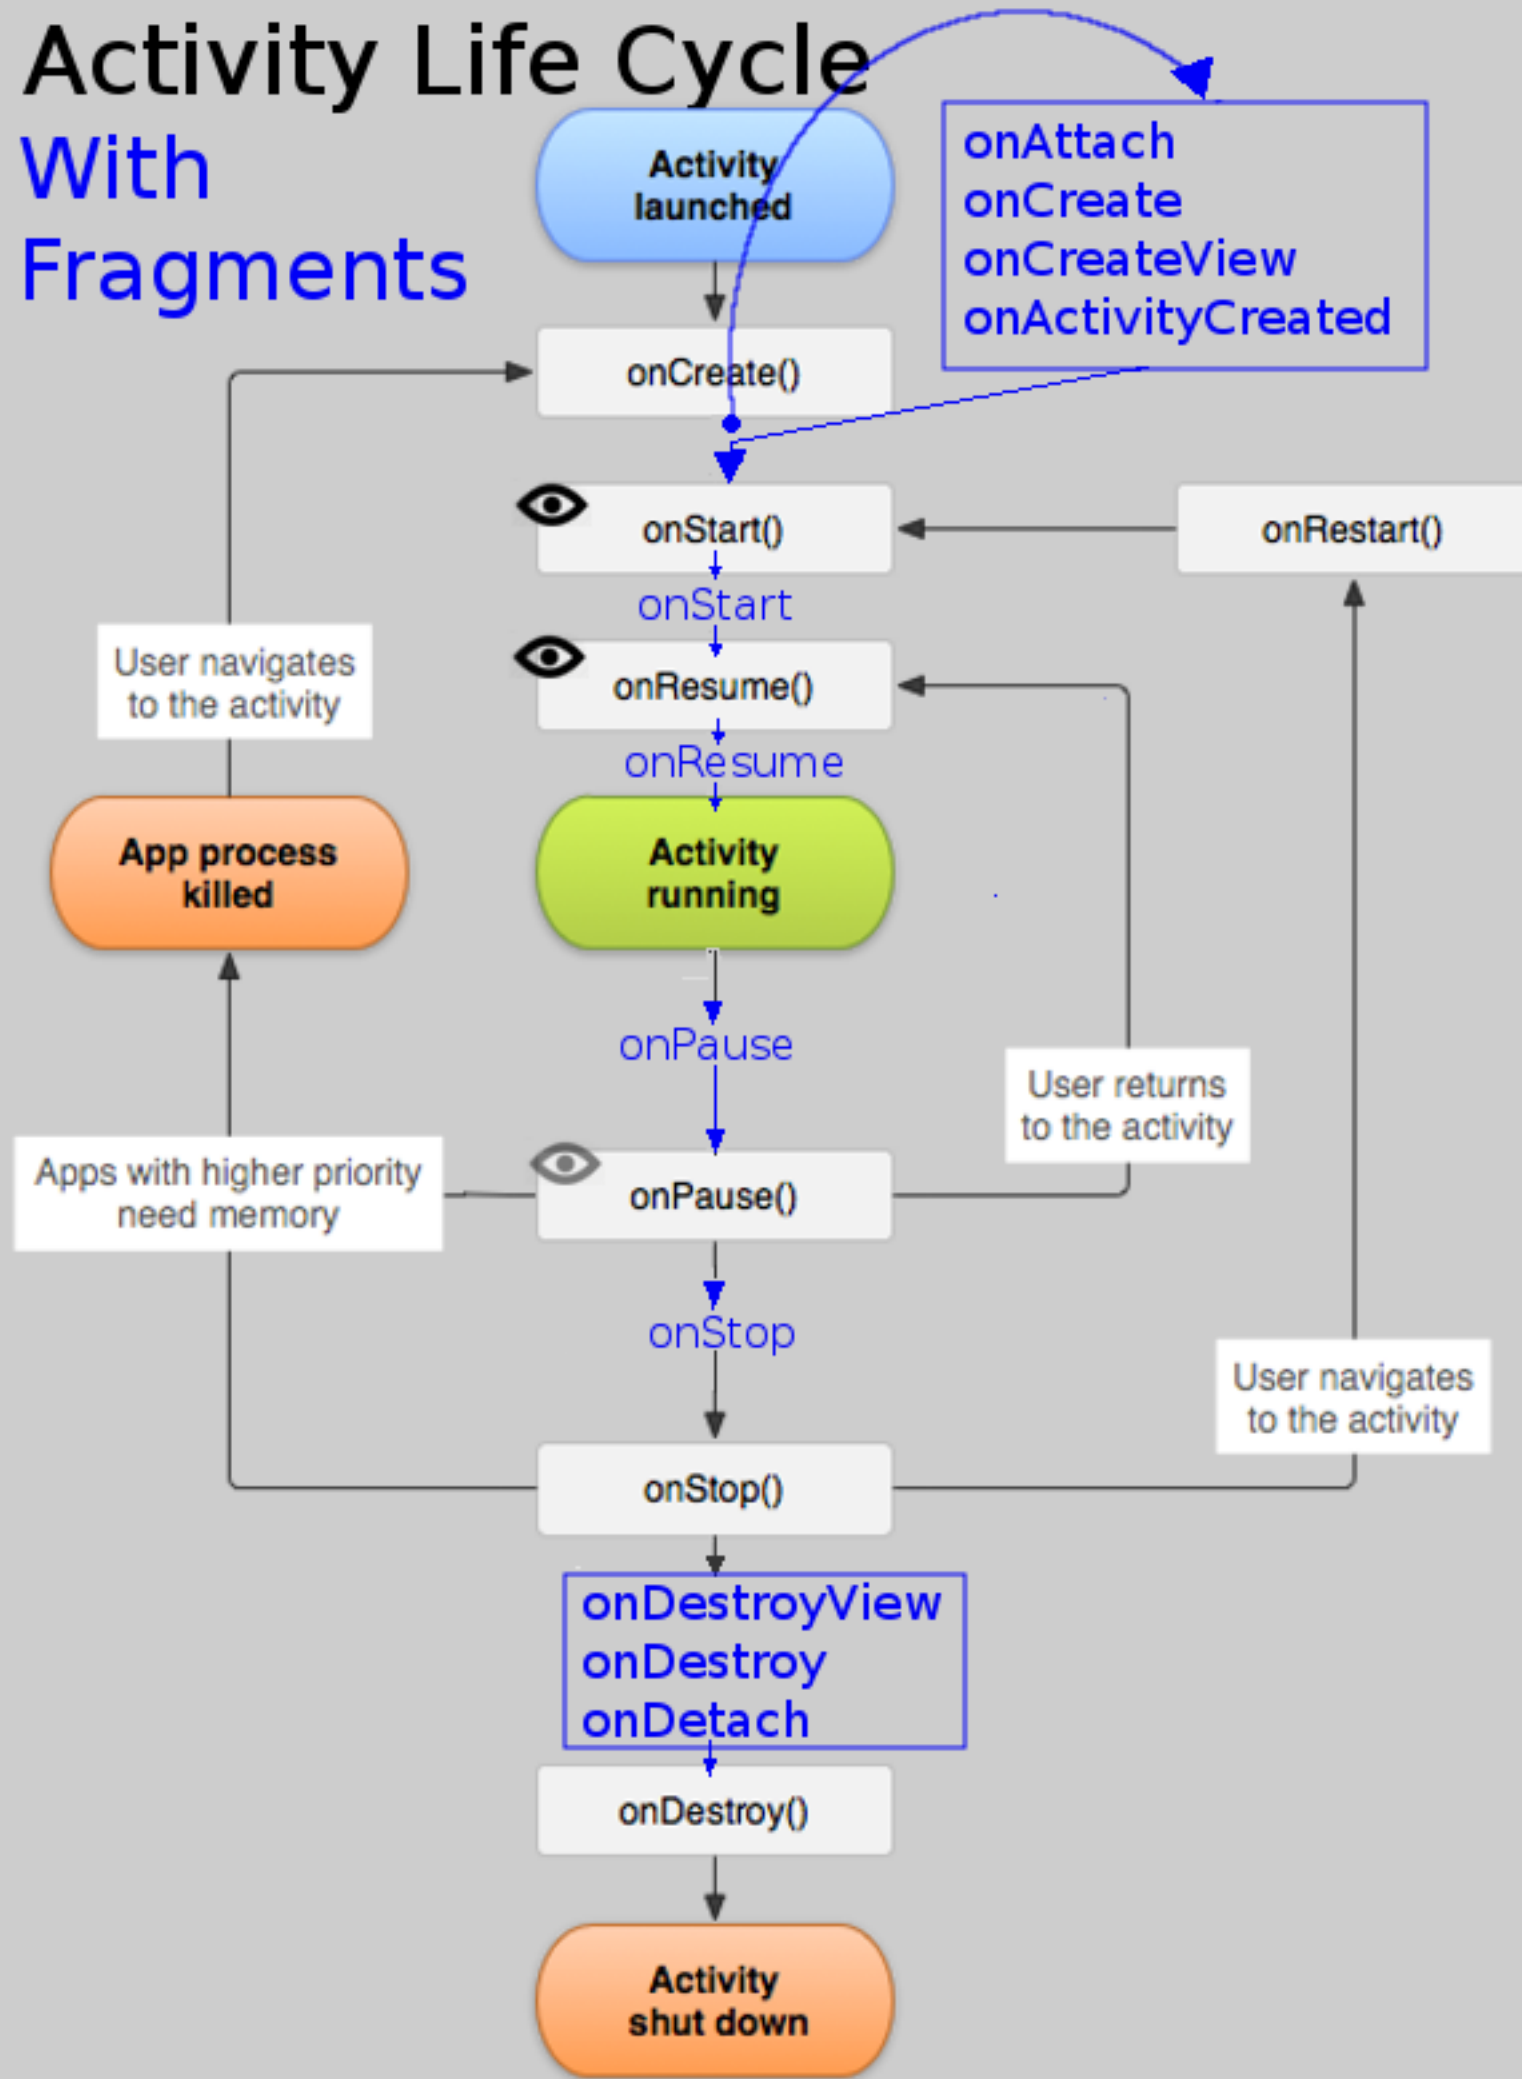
Activity Life Cycle
With
Fragments

Activity launched

onAttach
onCreate
onCreateView
onActivityCreated

onCreate()

onStart()

onRestart()

onStart

User navigates to the activity

onResume()

onResume

App process killed

Activity running

onPause

User returns to the activity

Apps with higher priority need memory

onPause()

onStop

User navigates to the activity

onStop()

onDestroyView
onDestroy
onDetach

onDestroy()

Activity shut down